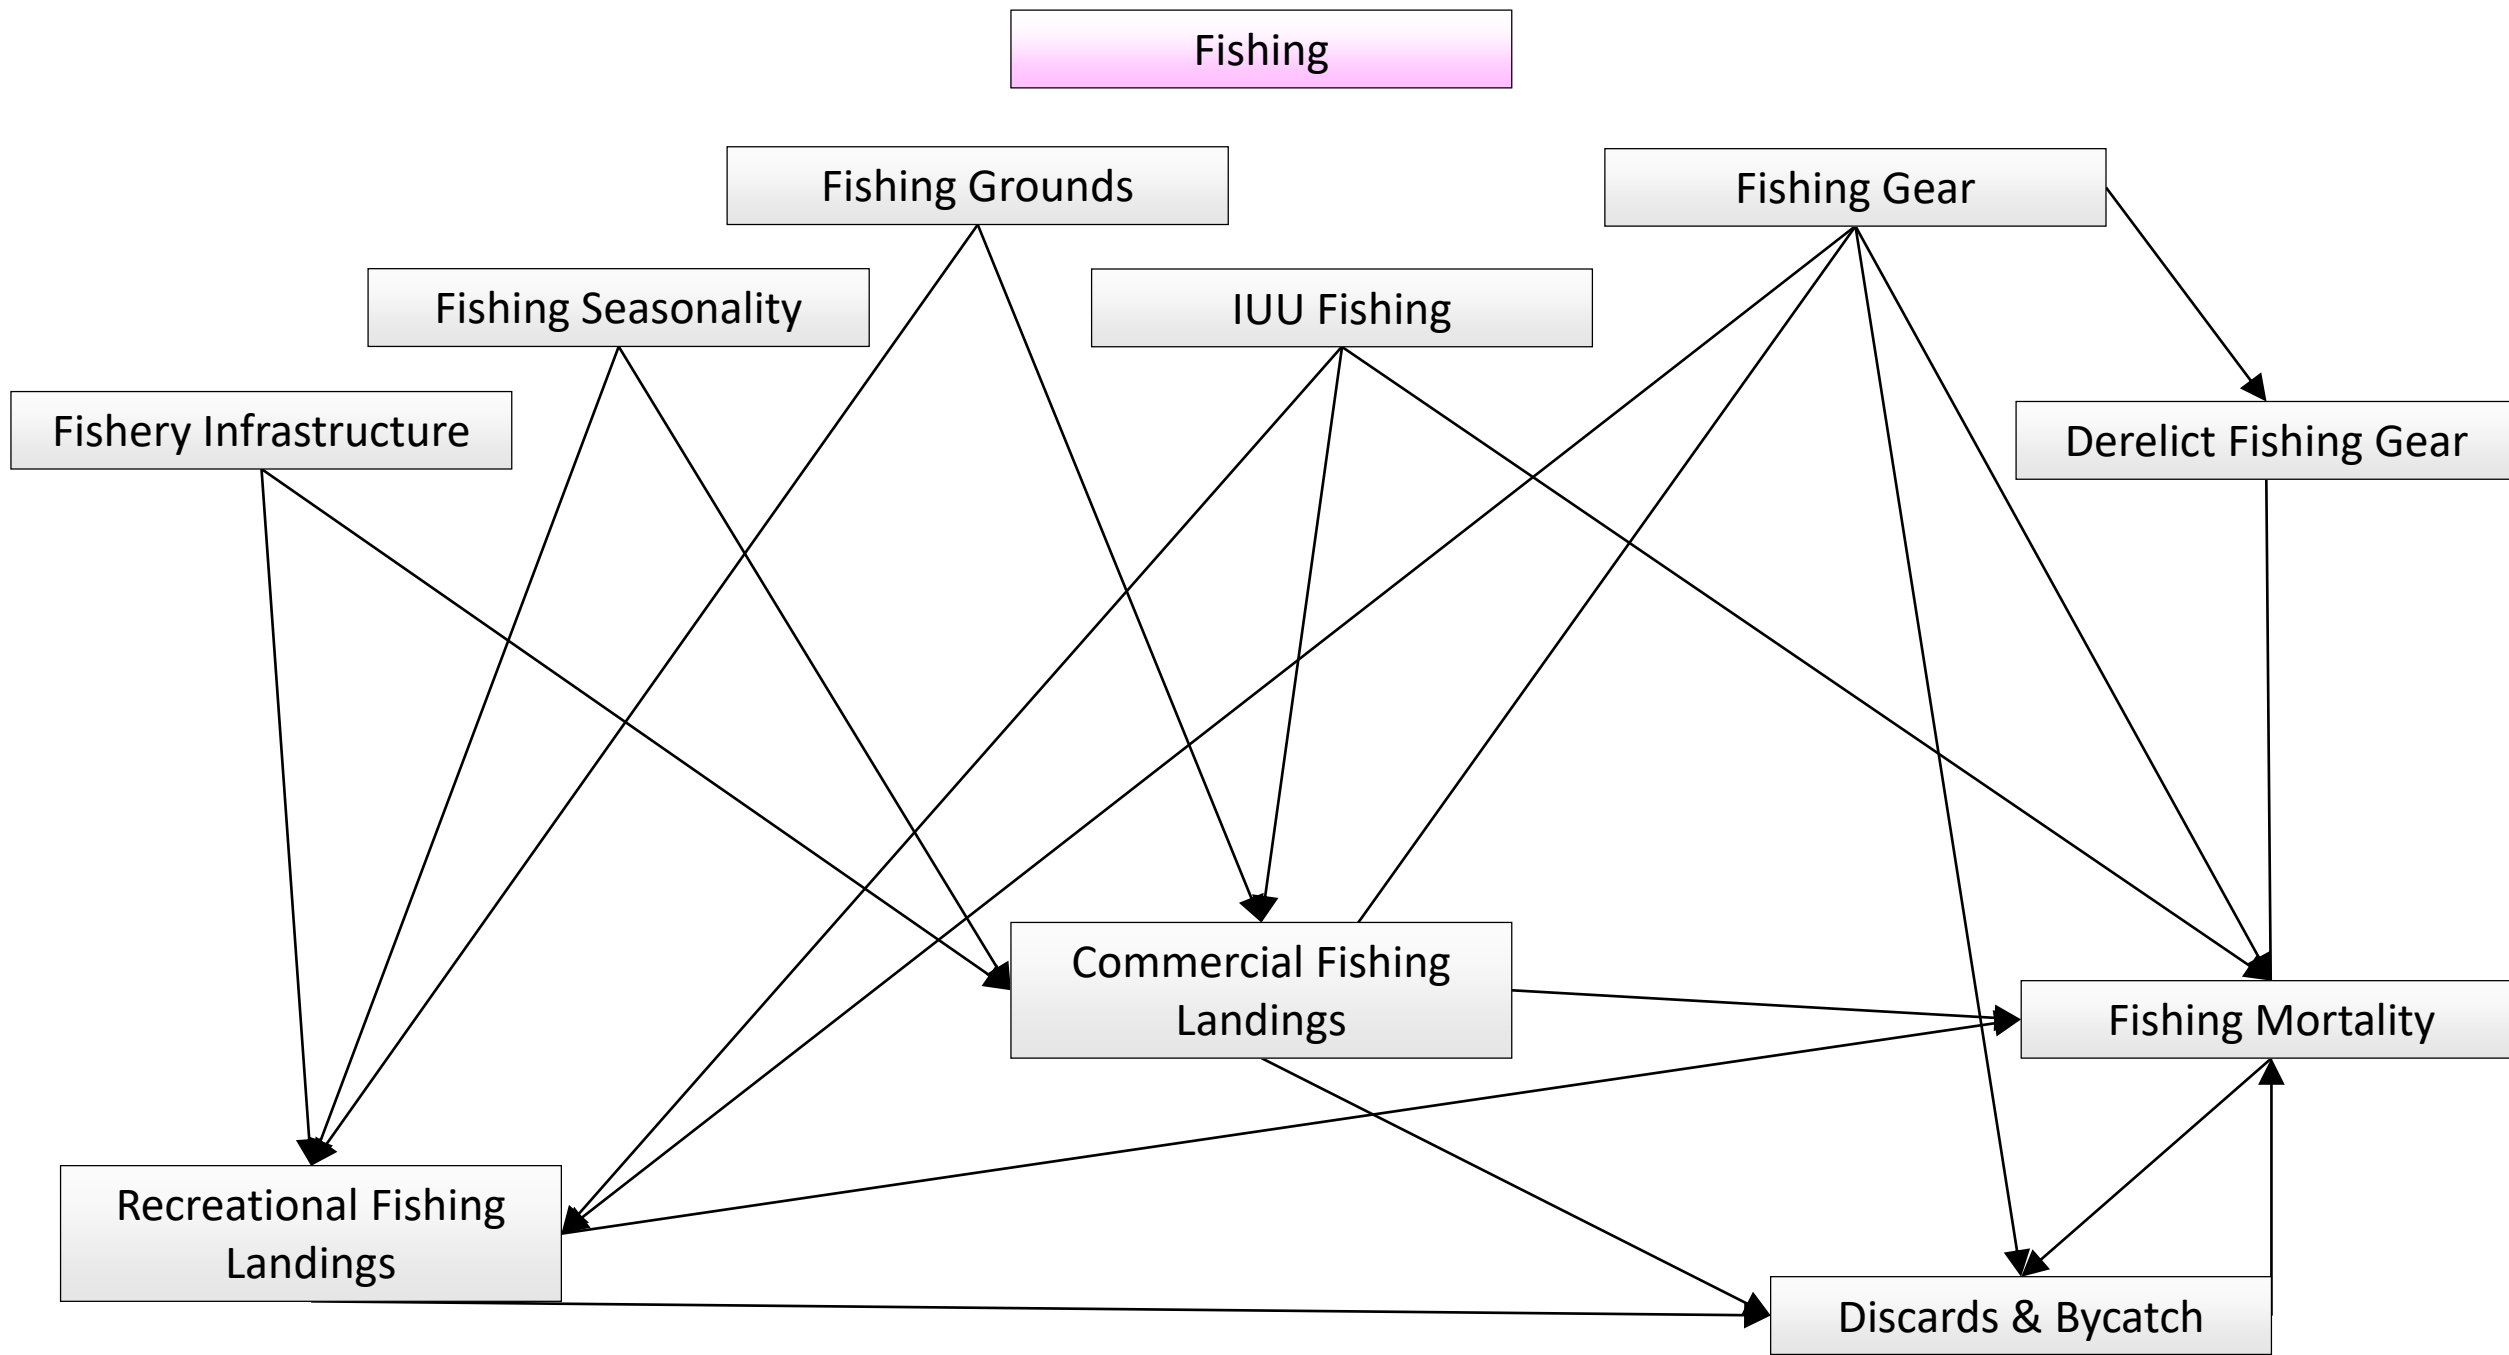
Fishing

Fishing Grounds

Fishing Gear

Fishing Seasonality

IUU Fishing

Fishery Infrastructure

Derelict Fishing Gear

Commercial Fishing Landings

Fishing Mortality

Recreational Fishing Landings

Discards & Bycatch